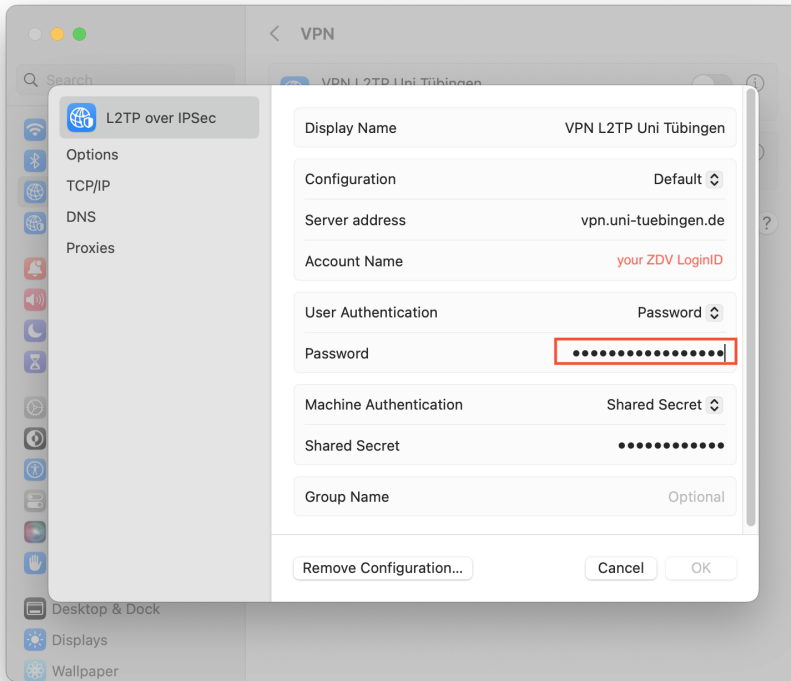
VPN

Search

VPN L2TP Uni Tübingen

L2TP over IPSec

Options

TCP/IP

DNS

Proxies

Display Name VPN L2TP Uni Tübingen

Configuration Default

Server address vpn.uni-tuebingen.de

Account Name your ZDV LoginID

User Authentication Password

Password •••••••••••••••••

Machine Authentication Shared Secret

Shared Secret ••••••••••••

Group Name Optional

Remove Configuration...

Cancel

OK

Desktop & Dock

Displays

Wallpaper